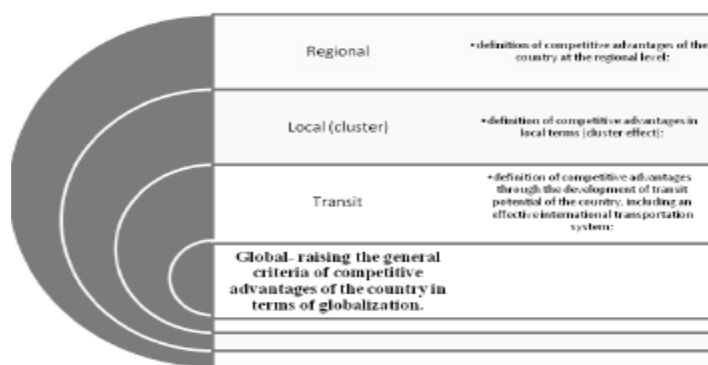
Regional

• definition of competitive advantages of the country at the regional level;

Local (cluster)

• definition of competitive advantages in local terms (cluster effect);

Transit

• definition of competitive advantages through the development of transit potential of the country, including an effective international transportation system;

Global- raising the general criteria of competitive advantages of the country in terms of globalization.